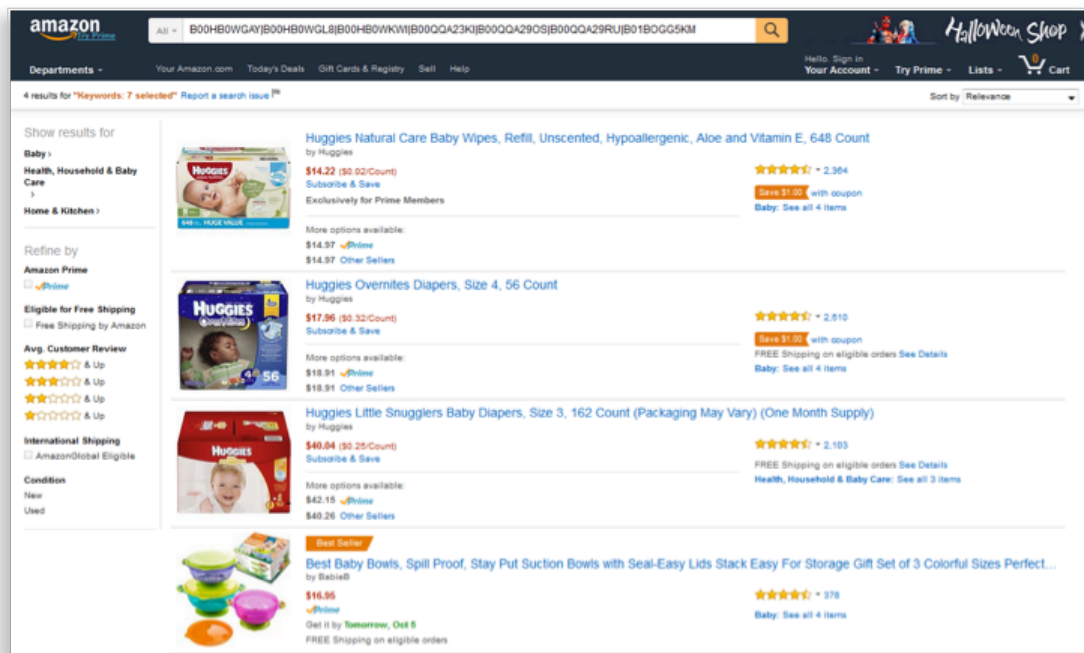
amazon Try Prime

All B00HB0WGAY|B00HB0WGL8|B00HB0WKWI|B00QQA23KI|B00QQA29OS|B00QQA29RU|B01BOGG5KM

Halloween Shop

Departments Your Amazon.com Today's Deals Gift Cards & Registry Sell Help

Hello. Sign in Your Account Try Prime Lists 0 Cart

4 results for "Keywords: 7 selected" Report a search issue

Sort by Relevance

Show results for
Baby
Health, Household & Baby Care
Home & Kitchen

Refine by
Amazon Prime
Prime
Eligible for Free Shipping
Free Shipping by Amazon
Avg. Customer Review
& Up
& Up
& Up
& Up
International Shipping
AmazonGlobal Eligible
Condition
New
Used

Huggies Natural Care Baby Wipes, Refill, Unscented, Hypoallergenic, Aloe and Vitamin E, 648 Count
by Huggies
$14.22 ($0.02/Count)
Subscribe & Save
Exclusively for Prime Members
More options available:
$14.97 Prime
$14.97 Other Sellers
2,364
Save $1.00 with coupon
Baby: See all 4 items

Huggies Overnites Diapers, Size 4, 56 Count
by Huggies
$17.96 ($0.32/Count)
Subscribe & Save
More options available:
$18.91 Prime
$18.91 Other Sellers
2,510
Save $1.00 with coupon
FREE Shipping on eligible orders See Details
Baby: See all 4 items

Huggies Little Snugglers Baby Diapers, Size 3, 162 Count (Packaging May Vary) (One Month Supply)
by Huggies
$40.04 ($0.25/Count)
Subscribe & Save
More options available:
$42.15 Prime
$40.26 Other Sellers
2,103
FREE Shipping on eligible orders See Details
Health, Household & Baby Care: See all 3 items

Best Seller
Best Baby Bowls, Spill Proof, Stay Put Suction Bowls with Seal-Easy Lids Stack Easy For Storage Gift Set of 3 Colorful Sizes Perfect...
by BabieB
$16.95
Prime
Get it by Tomorrow, Oct 5
FREE Shipping on eligible orders
378
Baby: See all 4 items